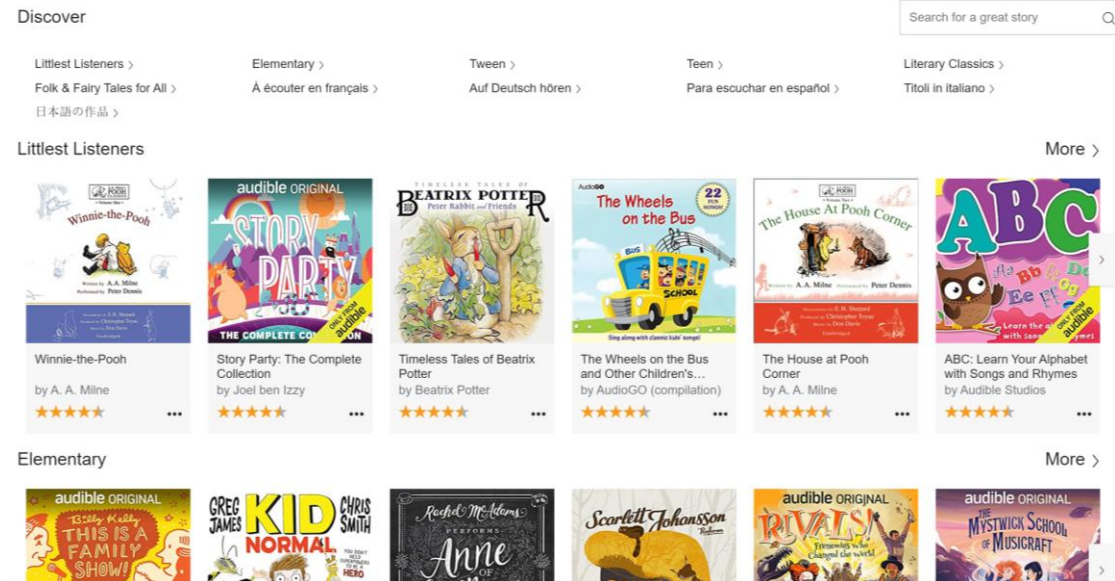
Discover

Search for a great story

Littlest Listeners ›
Elementary ›
Tween ›
Teen ›
Literary Classics ›
Folk & Fairy Tales for All ›
À écouter en français ›
Auf Deutsch hören ›
Para escuchar en español ›
Titoli in italiano ›
日本語の作品 ›

Littlest Listeners

More ›

Winnie-the-Pooh
Written by A.A. Milne
Performed by Peter Dennis

Winnie-the-Pooh
by A. A. Milne

audible ORIGINAL
STORY PARTY
THE COMPLETE COLLECTION
ONLY FROM audible

Story Party: The Complete Collection
by Joel ben Izzy

TIMELESS TALES OF BEATRIX POTTER
Peter Rabbit and Friends

Timeless Tales of Beatrix Potter
by Beatrix Potter

AudioGO
The Wheels on the Bus
22 FUN SONGS!
BUS
SCHOOL
Sing along with classic kids' songs!

The Wheels on the Bus and Other Children's...
by AudioGO (compilation)

The House At Pooh Corner
A.A. Milne
Peter Dennis

The House at Pooh Corner
by A. A. Milne

ABC
Aa Bb Cc Dd Ee Ff Gg
Learn the ... with songs
ONLY FROM audible

ABC: Learn Your Alphabet with Songs and Rhymes
by Audible Studios

Elementary

More ›

audible ORIGINAL
Billy Kelly
THIS IS A FAMILY SHOW!

GREG JAMES
CHRIS SMITH
KID NORMAL
YOU DON'T NEED SUPERPOWERS TO BE A HERO

Rachel McAdams
PERFORMS
Anne of

Scarlett Johansson
Performs

audible ORIGINAL
RIVALS
Frenemies who Changed the World

audible ORIGINAL
THE MYSTWICK SCHOOL OF MUSICRAFT